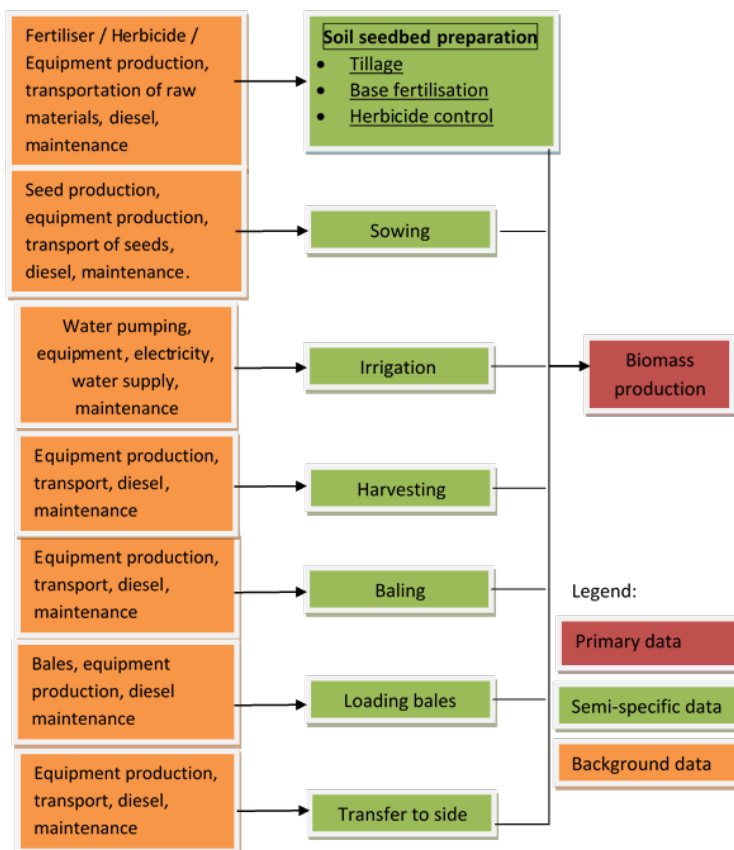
Fertiliser / Herbicide / Equipment production, transportation of raw materials, diesel, maintenance

Soil seedbed preparation
- Tillage
- Base fertilisation
- Herbicide control

Seed production, equipment production, transport of seeds, diesel, maintenance.

Sowing

Water pumping, equipment, electricity, water supply, maintenance

Irrigation

Biomass production

Equipment production, transport, diesel, maintenance

Harvesting

Equipment production, transport, diesel, maintenance

Baling

Legend:

Primary data

Bales, equipment production, diesel maintenance

Loading bales

Semi-specific data

Background data

Equipment production, transport, diesel, maintenance

Transfer to side